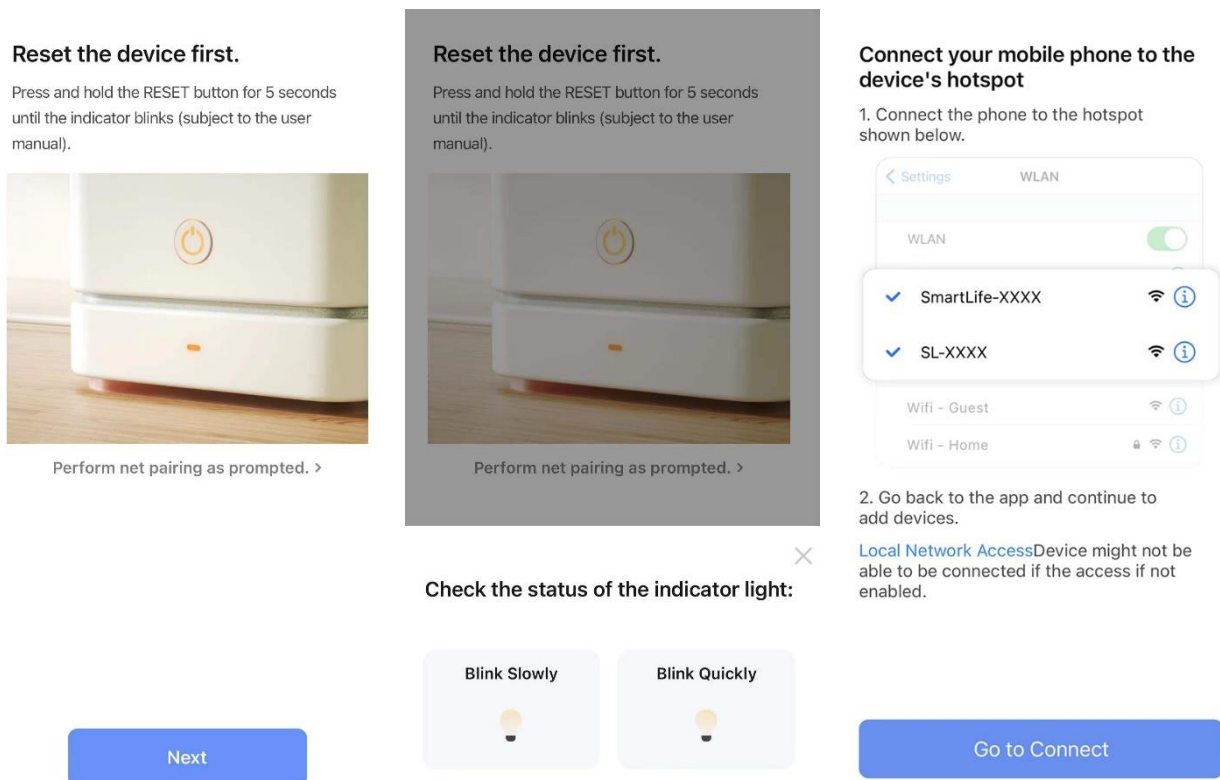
Reset the device first.

Press and hold the RESET button for 5 seconds until the indicator blinks (subject to the user manual).

Perform net pairing as prompted. >

Next

Reset the device first.

Press and hold the RESET button for 5 seconds until the indicator blinks (subject to the user manual).

Perform net pairing as prompted. >

×

Check the status of the indicator light:

Blink Slowly

Blink Quickly

Connect your mobile phone to the device's hotspot

1. Connect the phone to the hotspot shown below.

< Settings WLAN

WLAN

SmartLife-XXXX

SL-XXXX

Wifi - Guest

Wifi - Home

2. Go back to the app and continue to add devices.

Local Network AccessDevice might not be able to be connected if the access if not enabled.

Go to Connect